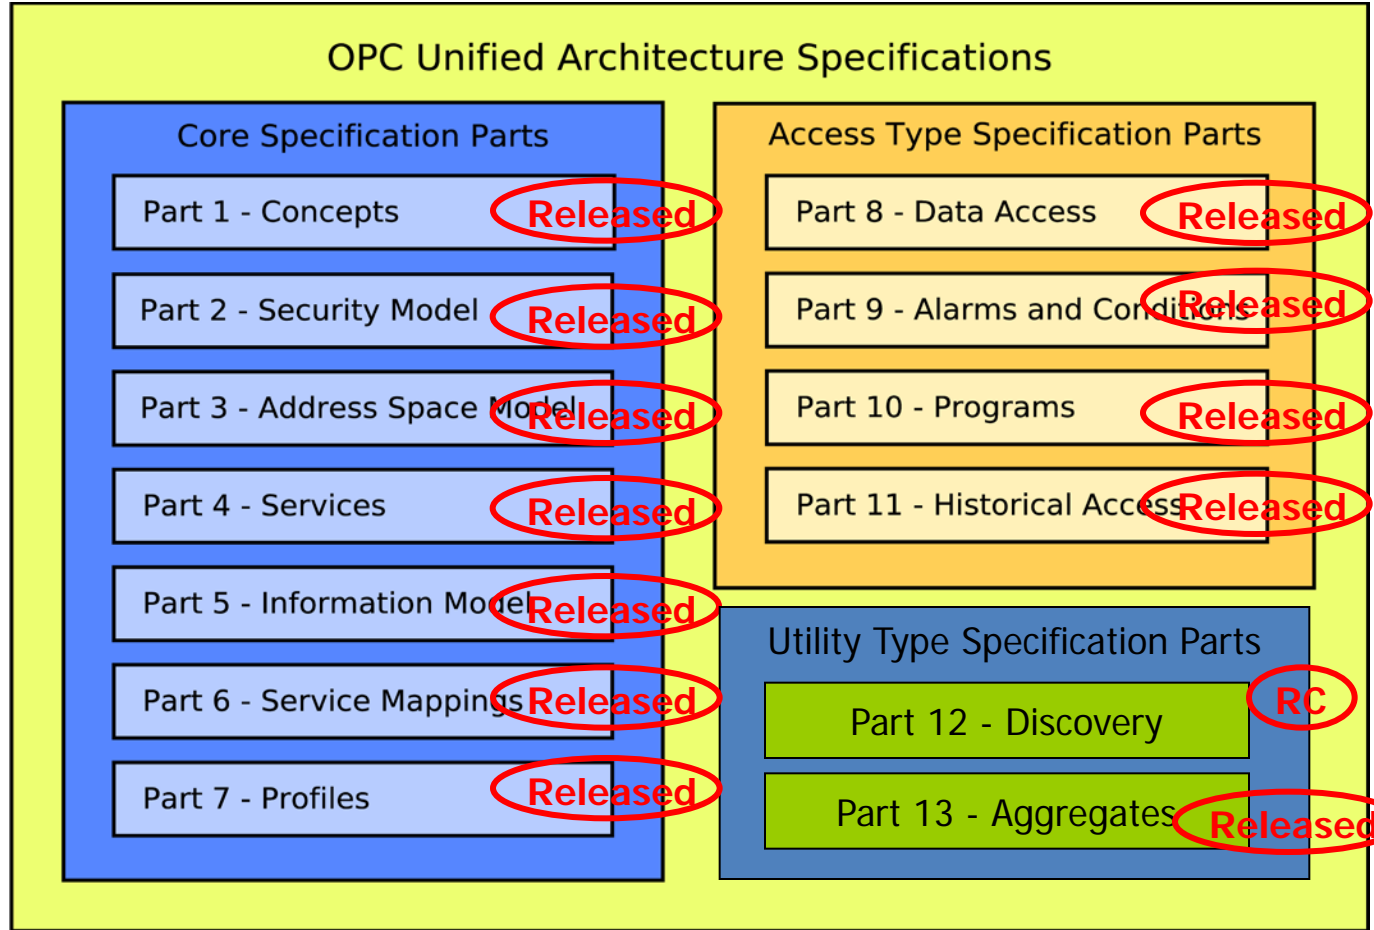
OPC Unified Architecture Specifications

Core Specification Parts

Part 1 - Concepts Released

Part 2 - Security Model Released

Part 3 - Address Space Model Released

Part 4 - Services Released

Part 5 - Information Model Released

Part 6 - Service Mappings Released

Part 7 - Profiles Released

Access Type Specification Parts

Part 8 - Data Access Released

Part 9 - Alarms and Conditions Released

Part 10 - Programs Released

Part 11 - Historical Access Released

Utility Type Specification Parts

Part 12 - Discovery RC

Part 13 - Aggregates Released